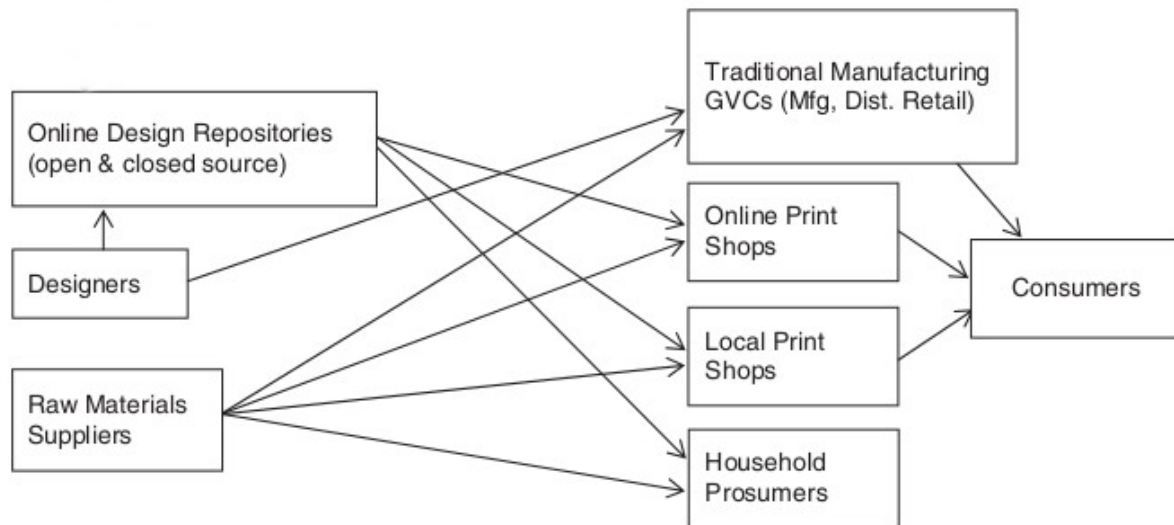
Online Design Repositories (open & closed source)

Designers

Raw Materials Suppliers

Traditional Manufacturing GVCs (Mfg, Dist. Retail)

Online Print Shops

Local Print Shops

Household Prosumers

Consumers